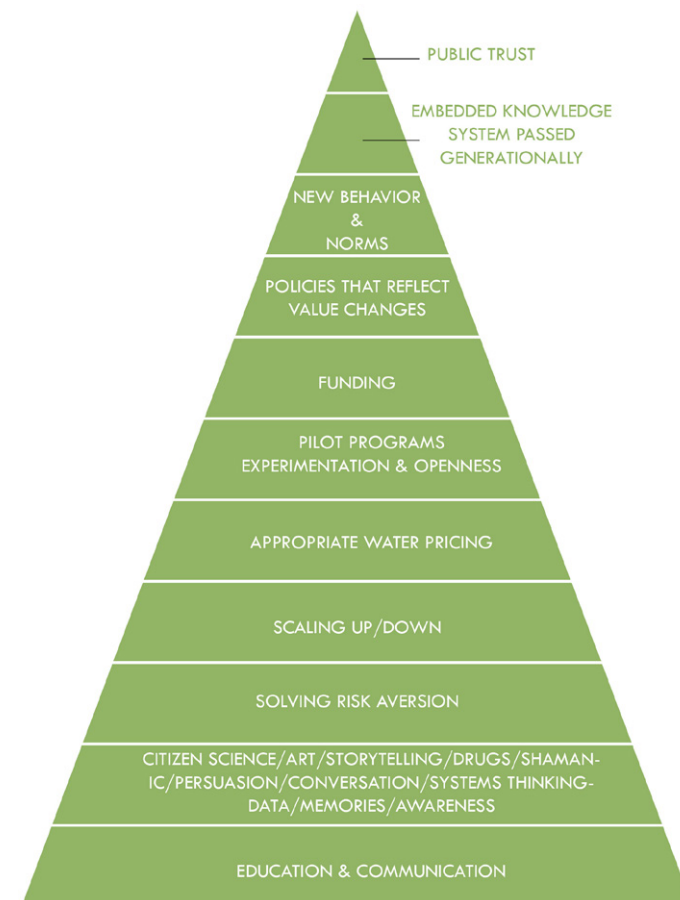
PUBLIC TRUST

EMBEDDED KNOWLEDGE SYSTEM PASSED GENERATIONALLY

NEW BEHAVIOR & NORMS

POLICIES THAT REFLECT VALUE CHANGES

FUNDING

PILOT PROGRAMS EXPERIMENTATION & OPENNESS

APPROPRIATE WATER PRICING

SCALING UP/DOWN

SOLVING RISK AVERSION

CITIZEN SCIENCE/ART/STORYTELLING/DRUGS/SHAMANIC/PERSUASION/CONVERSATION/SYSTEMS THINKING-DATA/MEMORIES/AWARENESS

EDUCATION & COMMUNICATION